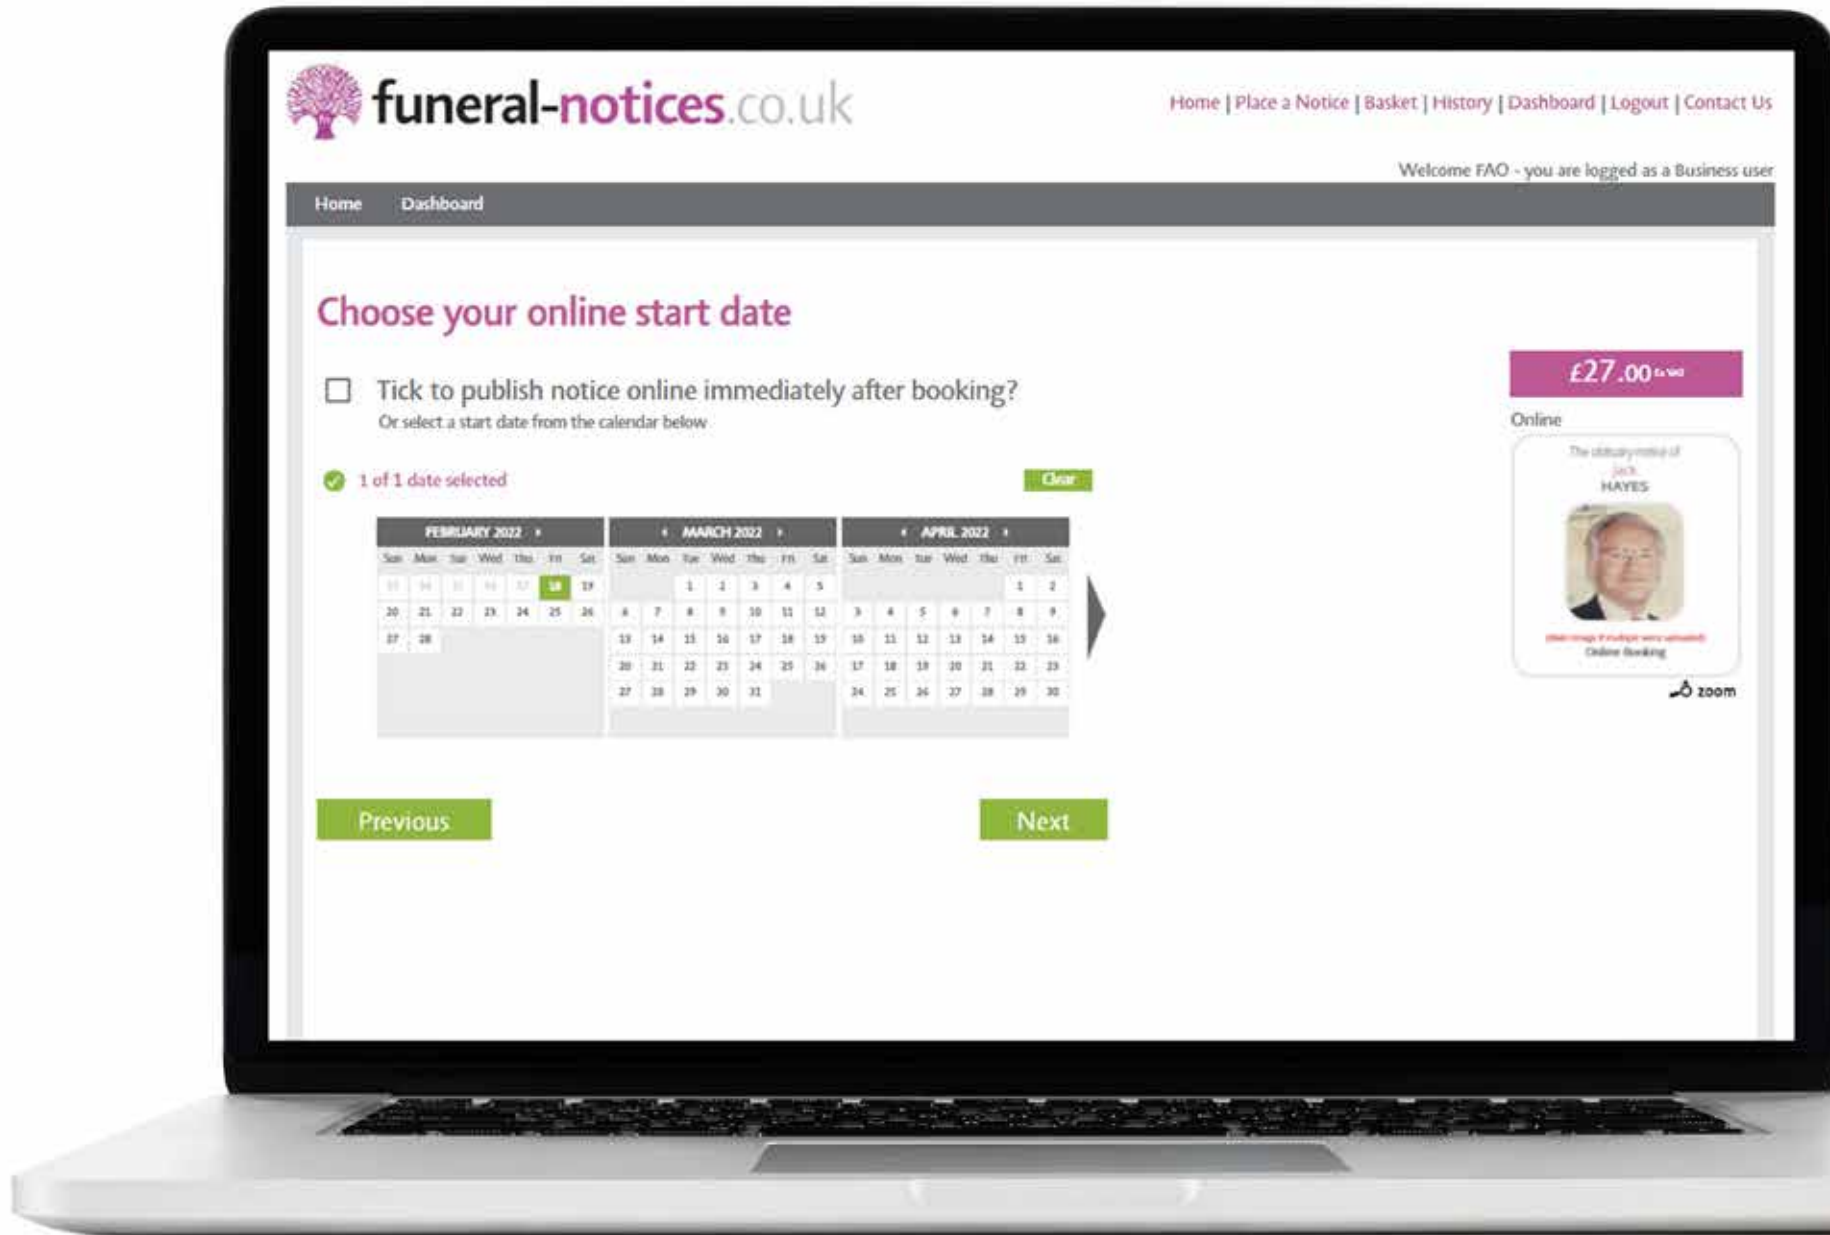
funeral-notices.co.uk

Home | Place a Notice | Basket | History | Dashboard | Logout | Contact Us

Welcome FAO - you are logged as a Business user

Home Dashboard

Choose your online start date

Tick to publish notice online immediately after booking?
Or select a start date from the calendar below

1 of 1 date selected

Clear

FEBRUARY 2022

| Sun | Mon | Tue | Wed | Thu | Fri | Sat |
|---|---|---|---|---|---|---|
| 13 | 14 | 15 | 16 | 17 | 18 | 19 |
| 20 | 21 | 22 | 23 | 24 | 25 | 26 |
| 27 | 28 | | | | | |

MARCH 2022

| Sun | Mon | Tue | Wed | Thu | Fri | Sat |
|---|---|---|---|---|---|---|
| | | 1 | 2 | 3 | 4 | 5 |
| 6 | 7 | 8 | 9 | 10 | 11 | 12 |
| 13 | 14 | 15 | 16 | 17 | 18 | 19 |
| 20 | 21 | 22 | 23 | 24 | 25 | 26 |
| 27 | 28 | 29 | 30 | 31 | | |

APRIL 2022

| Sun | Mon | Tue | Wed | Thu | Fri | Sat |
|---|---|---|---|---|---|---|
| | | | | | 1 | 2 |
| 3 | 4 | 5 | 6 | 7 | 8 | 9 |
| 10 | 11 | 12 | 13 | 14 | 15 | 16 |
| 17 | 18 | 19 | 20 | 21 | 22 | 23 |
| 24 | 25 | 26 | 27 | 28 | 29 | 30 |

Previous

Next

£27.00 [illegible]

Online

The obituary notice of
Jack
HAYES

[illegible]
Online Booking

zoom